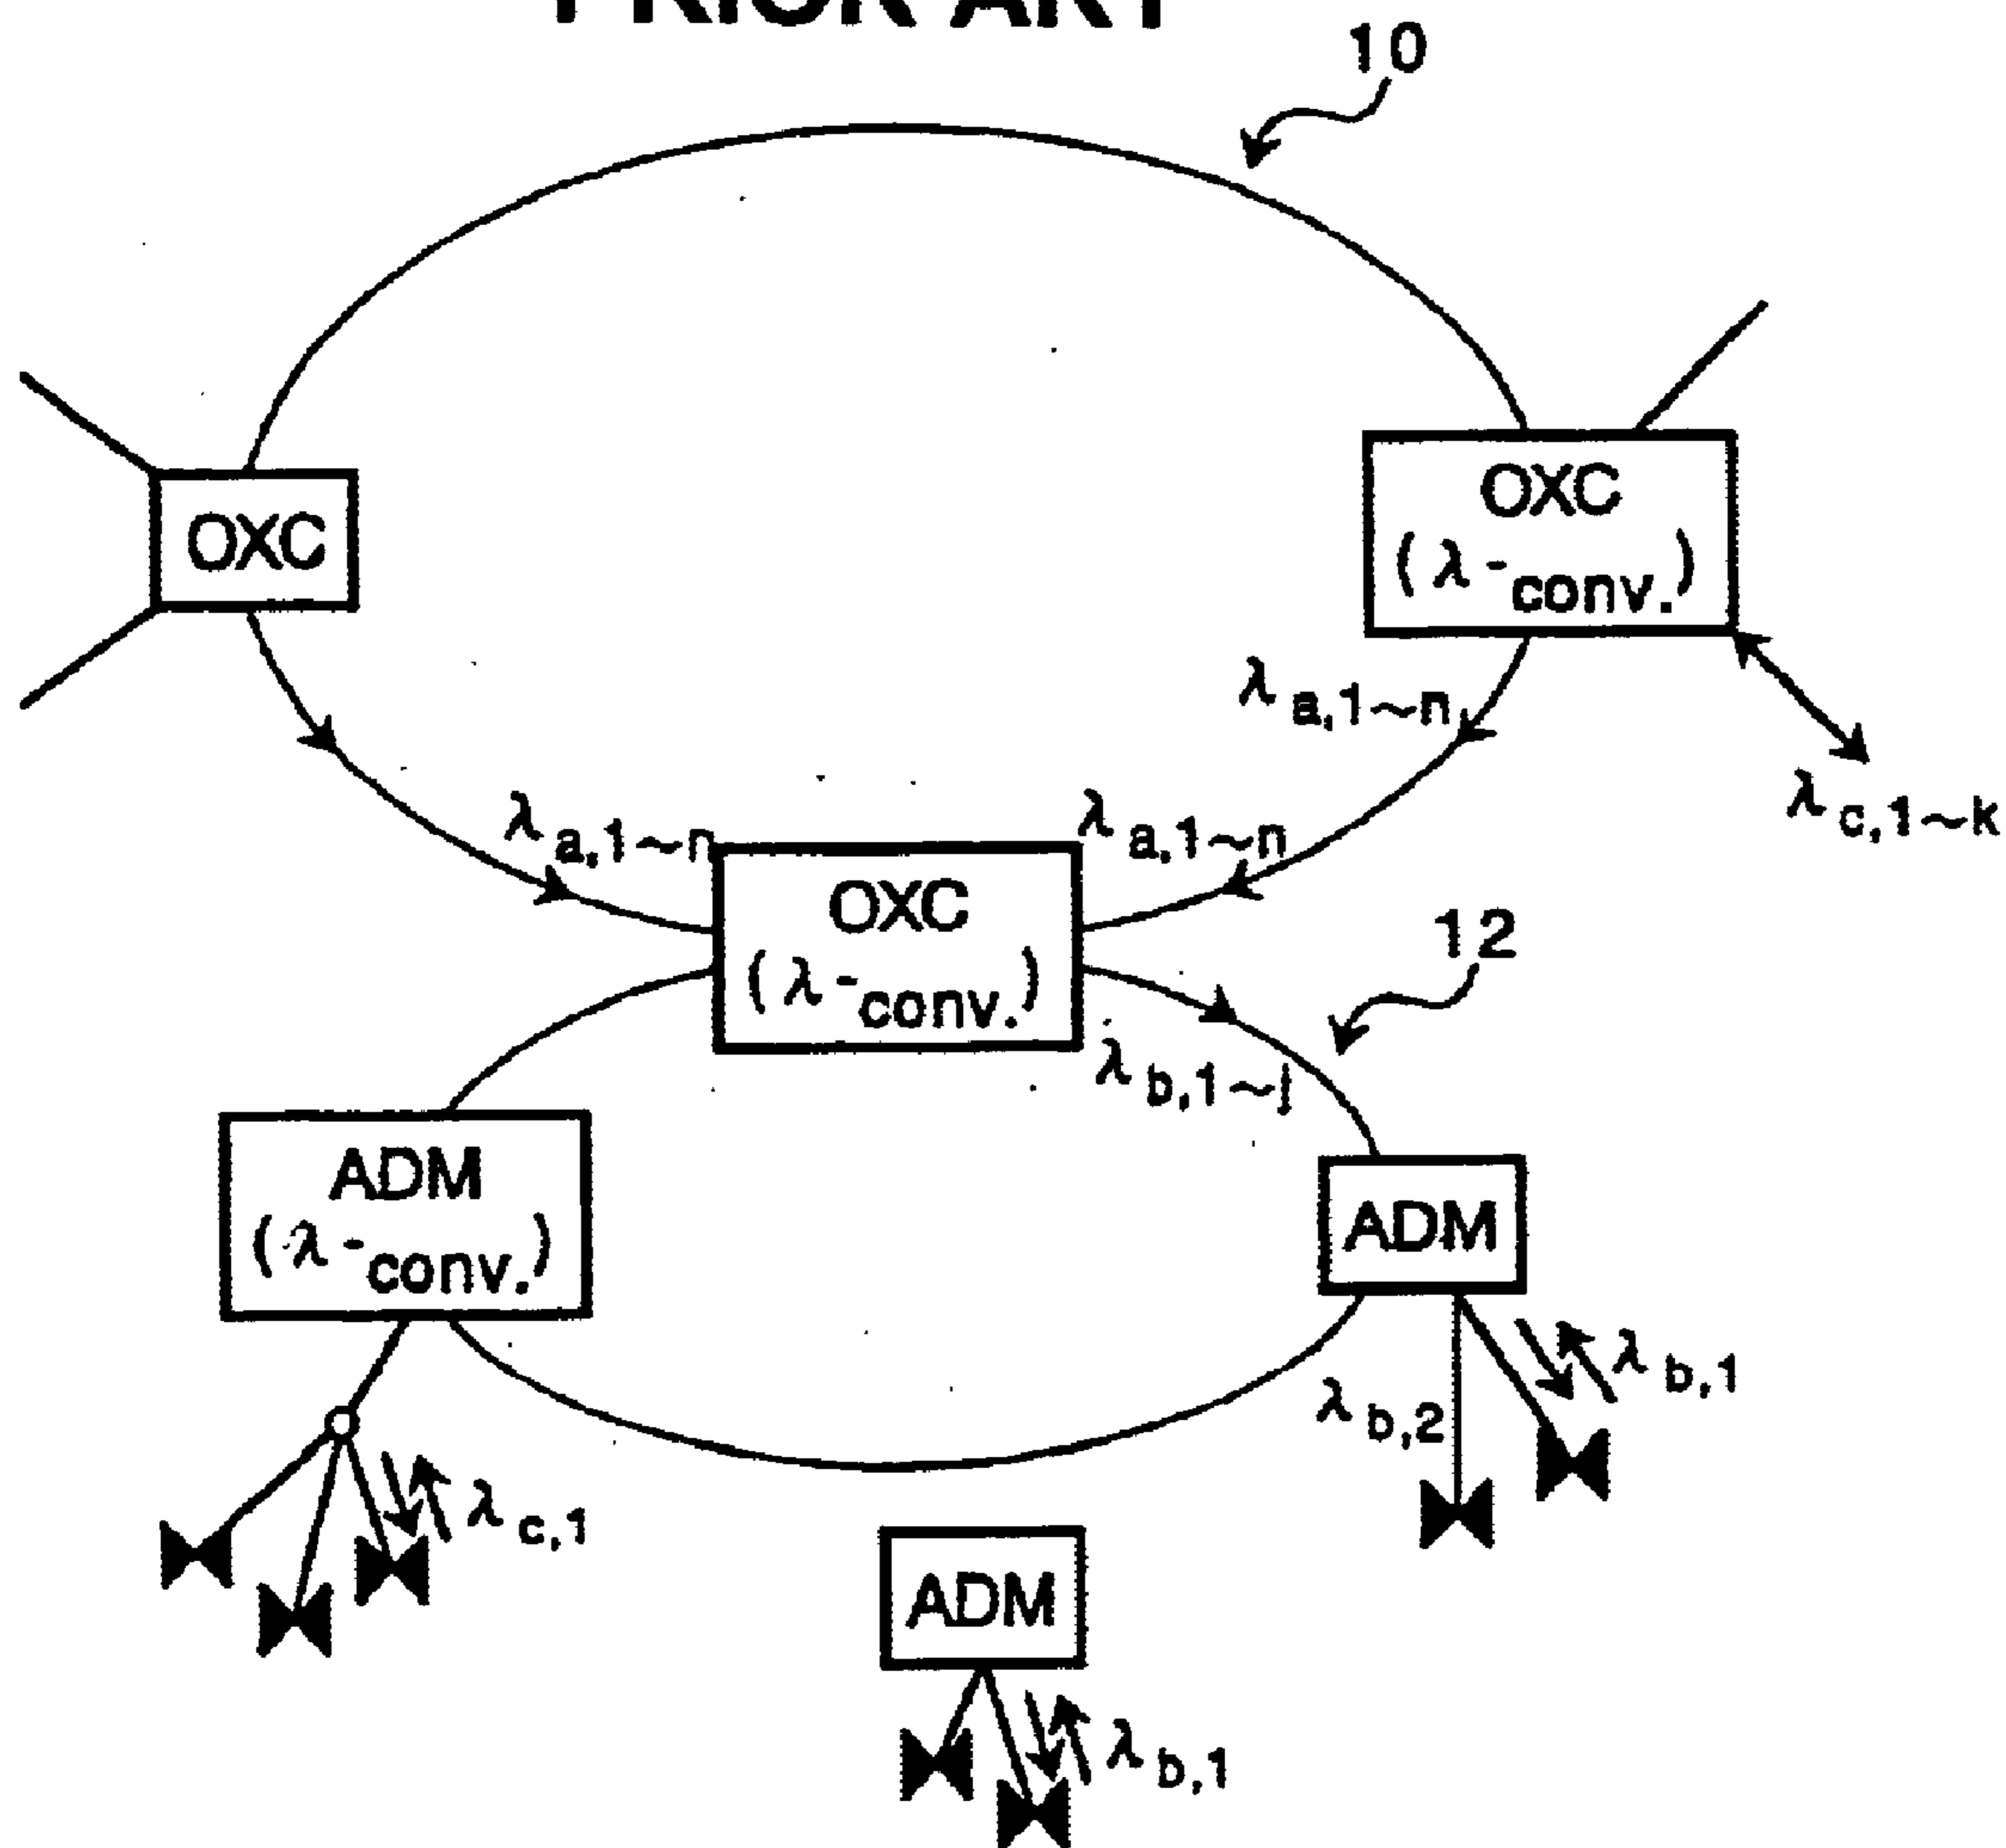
PRIOR ART

10

OXC

OXC ($\lambda$-conv.)

$\lambda_{a,1\sim n}$

$\lambda_{c,1\sim k}$

$\lambda_{a,1\sim n}$

$\lambda_{a,1\sim n}$

OXC ($\lambda$-conv.)

12

$\lambda_{b,1\sim j}$

ADM ($\lambda$-conv.)

ADM

$\lambda_{b,1}$

$\lambda_{b,2}$

$\lambda_{c,1}$

ADM

$\lambda_{b,1}$